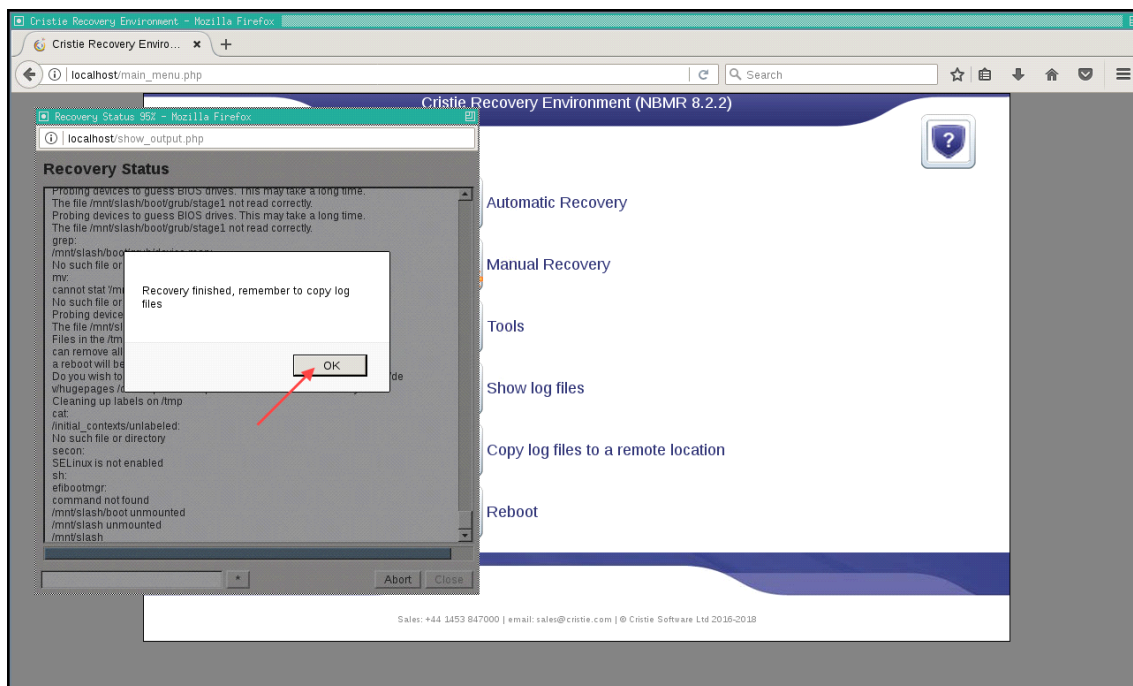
Cristie Recovery Environment - Mozilla Firefox
Cristie Recovery Enviro... ×
localhost/main_menu.php
Search

Cristie Recovery Environment (NBMR 8.2.2)

Recovery Status 95% - Mozilla Firefox
localhost/show_output.php

Recovery Status

Probing devices to guess BIOS drives. This may take a long time.
The file /mnt/slash/boot/grub/stage1 not read correctly.
Probing devices to guess BIOS drives. This may take a long time.
The file /mnt/slash/boot/grub/stage1 not read correctly.
grep:
/mnt/slash/boo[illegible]
No such file or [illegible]
mv:
cannot stat '/mn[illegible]
No such file or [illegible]
Probing device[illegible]
The file /mnt/sl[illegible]
Files in the /tm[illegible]
can remove all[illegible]
a reboot will be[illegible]
Do you wish to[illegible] de
v/hugepages /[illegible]
Cleaning up labels on /tmp
cat:
/initial_contexts/unlabeled:
No such file or directory
secon:
SELinux is not enabled
sh:
efibootmgr:
command not found
/mnt/slash/boot unmounted
/mnt/slash unmounted
/mnt/slash

Recovery finished, remember to copy log files

OK

Abort
Close

Automatic Recovery

Manual Recovery

Tools

Show log files

Copy log files to a remote location

Reboot

Sales: +44 1453 847000 | email: sales@cristie.com | © Cristie Software Ltd 2016-2018